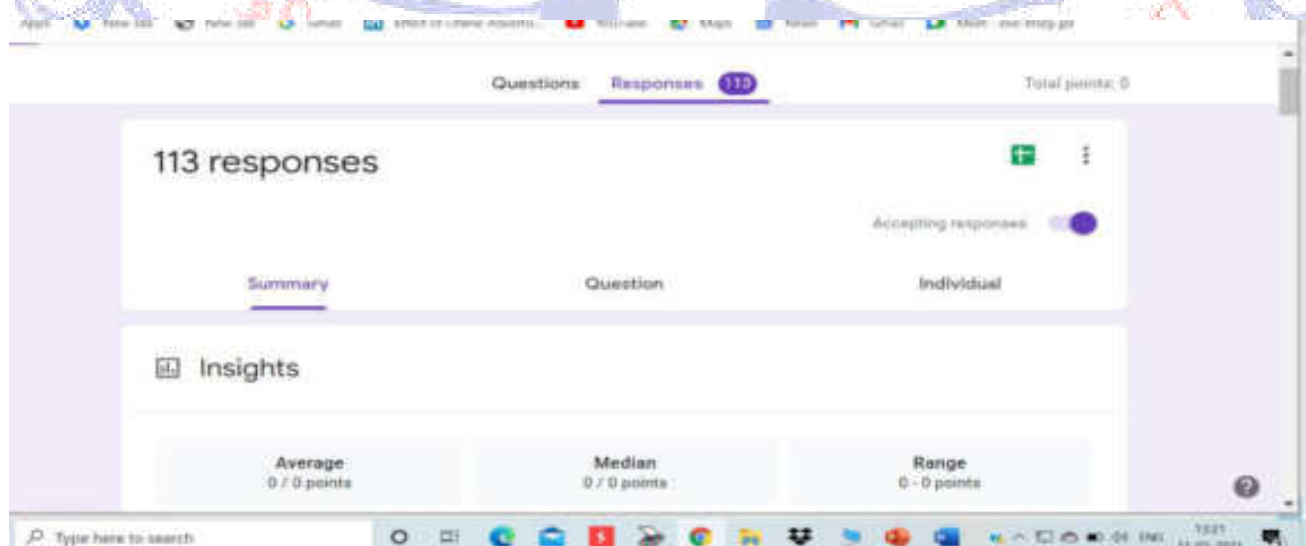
Apps New tab New tab Gmail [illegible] YouTube Maps News Gmail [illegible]

Questions Responses 113 Total points: 0

113 responses

Accepting responses

Summary Question Individual

Insights

Average
0 / 0 points

Median
0 / 0 points

Range
0 - 0 points

Type here to search

ENG 13:21 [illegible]